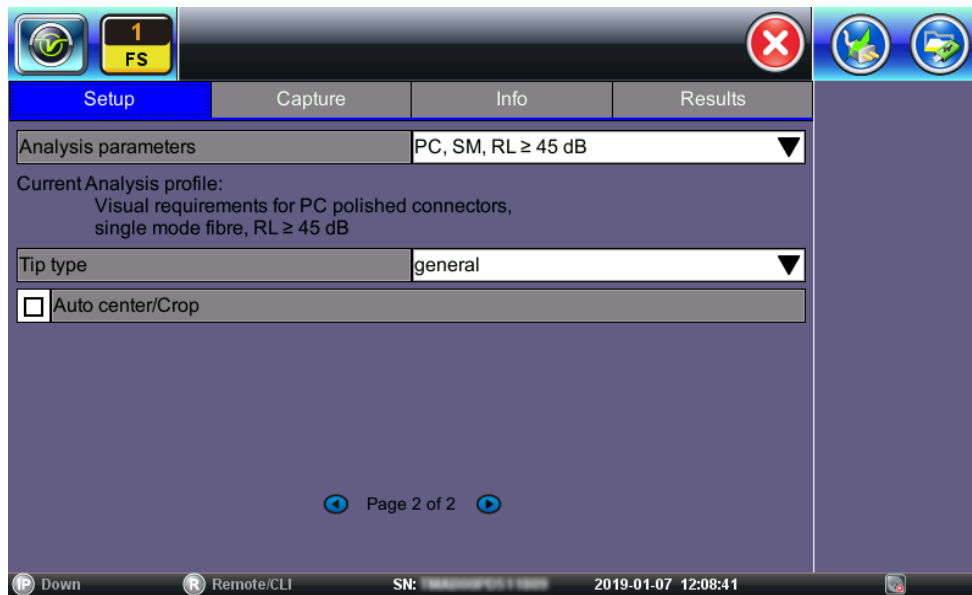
1
FS

| Setup | Capture | Info | Results |
|---|---|---|---|

Analysis parameters
PC, SM, RL ≥ 45 dB

Current Analysis profile:
Visual requirements for PC polished connectors, single mode fibre, RL ≥ 45 dB

Tip type
general

Auto center/Crop

Page 2 of 2

IP Down
R Remote/CLI
SN: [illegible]
2019-01-07 12:08:41